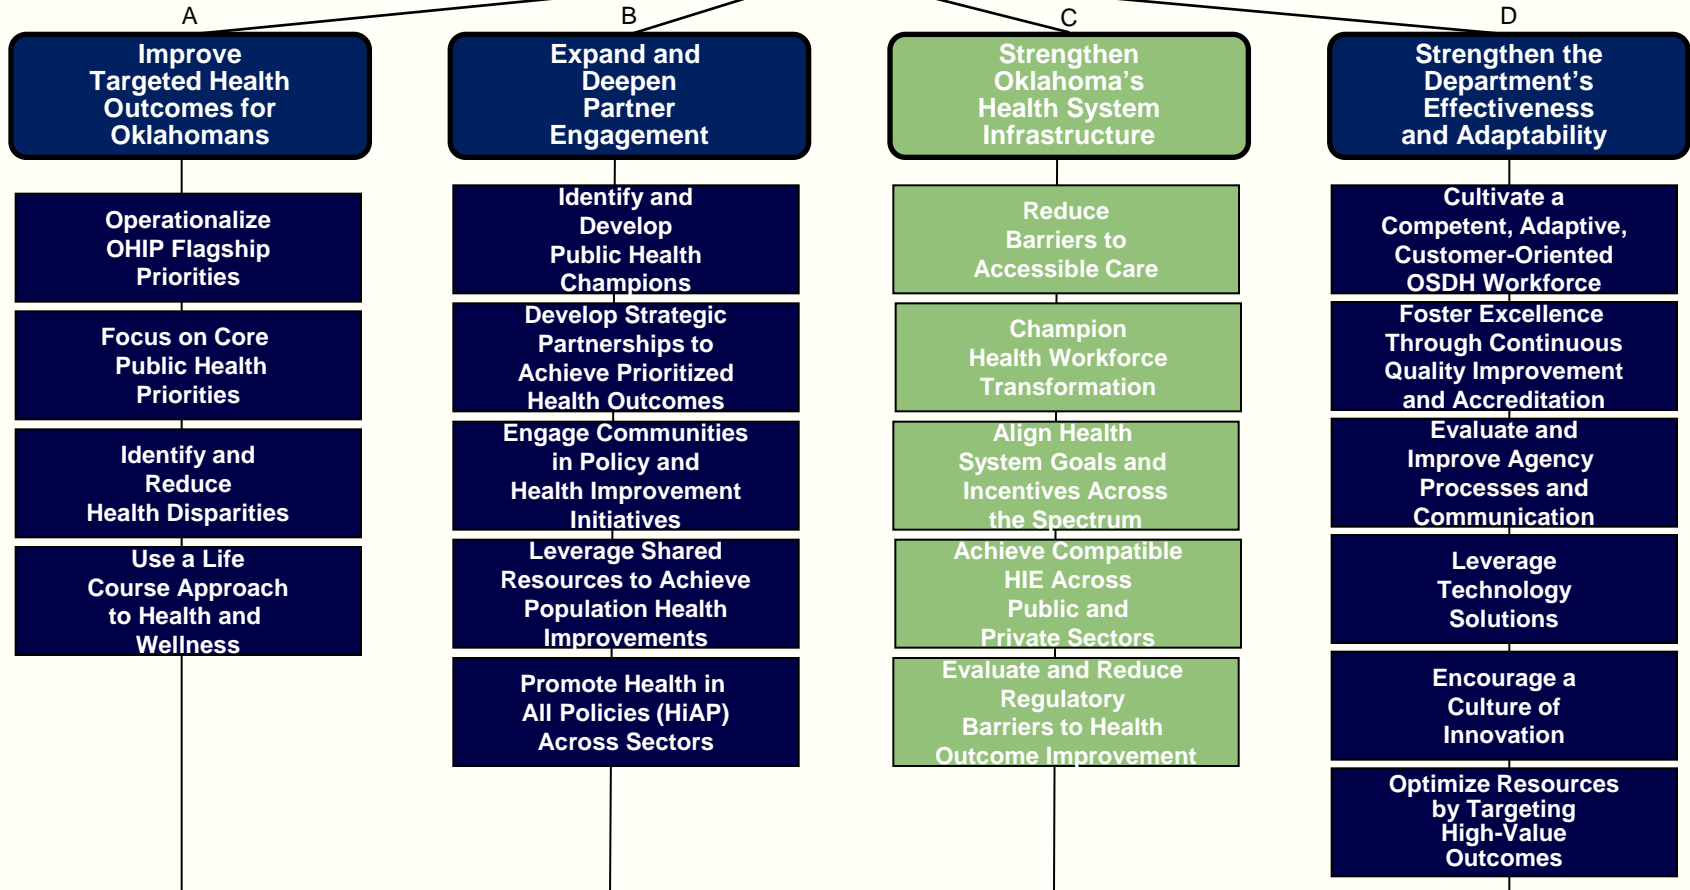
A

Improve Targeted Health Outcomes for Oklahomans

Operationalize OHIP Flagship Priorities

Focus on Core Public Health Priorities

Identify and Reduce Health Disparities

Use a Life Course Approach to Health and Wellness

B

Expand and Deepen Partner Engagement

Identify and Develop Public Health Champions

Develop Strategic Partnerships to Achieve Prioritized Health Outcomes

Engage Communities in Policy and Health Improvement Initiatives

Leverage Shared Resources to Achieve Population Health Improvements

Promote Health in All Policies (HiAP) Across Sectors

C

Strengthen Oklahoma's Health System Infrastructure

Reduce Barriers to Accessible Care

Champion Health Workforce Transformation

Align Health System Goals and Incentives Across the Spectrum

Achieve Compatible HIE Across Public and Private Sectors

Evaluate and Reduce Regulatory Barriers to Health Outcome Improvement

D

Strengthen the Department's Effectiveness and Adaptability

Cultivate a Competent, Adaptive, Customer-Oriented OSDH Workforce

Foster Excellence Through Continuous Quality Improvement and Accreditation

Evaluate and Improve Agency Processes and Communication

Leverage Technology Solutions

Encourage a Culture of Innovation

Optimize Resources by Targeting High-Value Outcomes